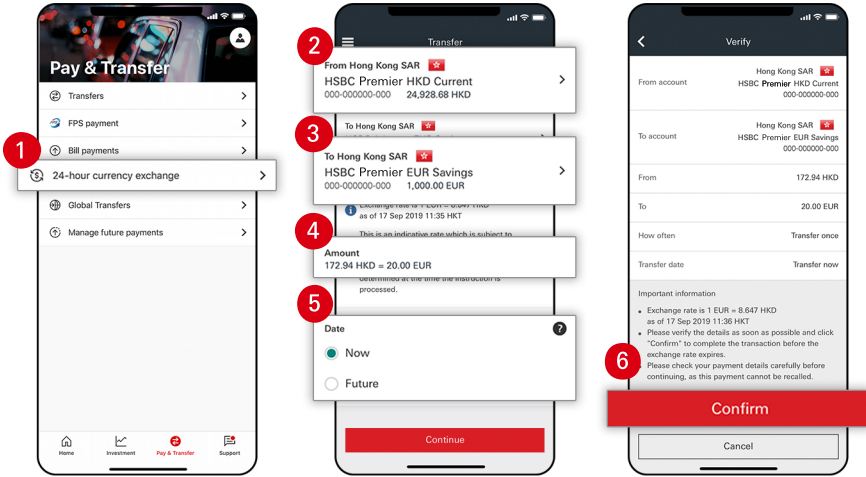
Pay & Transfer

Transfers

FPS payment

Bill payments

1

24-hour currency exchange

Global Transfers

Manage future payments

Home
Investment
Pay & Transfer
Support

Transfer

2

From Hong Kong SAR

HSBC Premier HKD Current

000-000000-000 24,928.68 HKD

3

To Hong Kong SAR

To Hong Kong SAR

HSBC Premier EUR Savings

000-000000-000 1,000.00 EUR

Exchange rate is 1 EUR = 8.647 HKD as of 17 Sep 2019 11:35 HKT

This is an indicative rate which is subject to

4

Amount

172.94 HKD = 20.00 EUR

determined at the time the instruction is processed.

5

Date

Now

Future

Continue

Verify

From account
Hong Kong SAR
HSBC Premier HKD Current
000-000000-000

To account
Hong Kong SAR
HSBC Premier EUR Savings
000-000000-000

From
172.94 HKD

To
20.00 EUR

How often
Transfer once

Transfer date
Transfer now

Important information

Exchange rate is 1 EUR = 8.647 HKD as of 17 Sep 2019 11:36 HKT

Please verify the details as soon as possible and click "Confirm" to complete the transaction before the exchange rate expires.

Please check your payment details carefully before continuing, as this payment cannot be recalled.

6

Confirm

Cancel